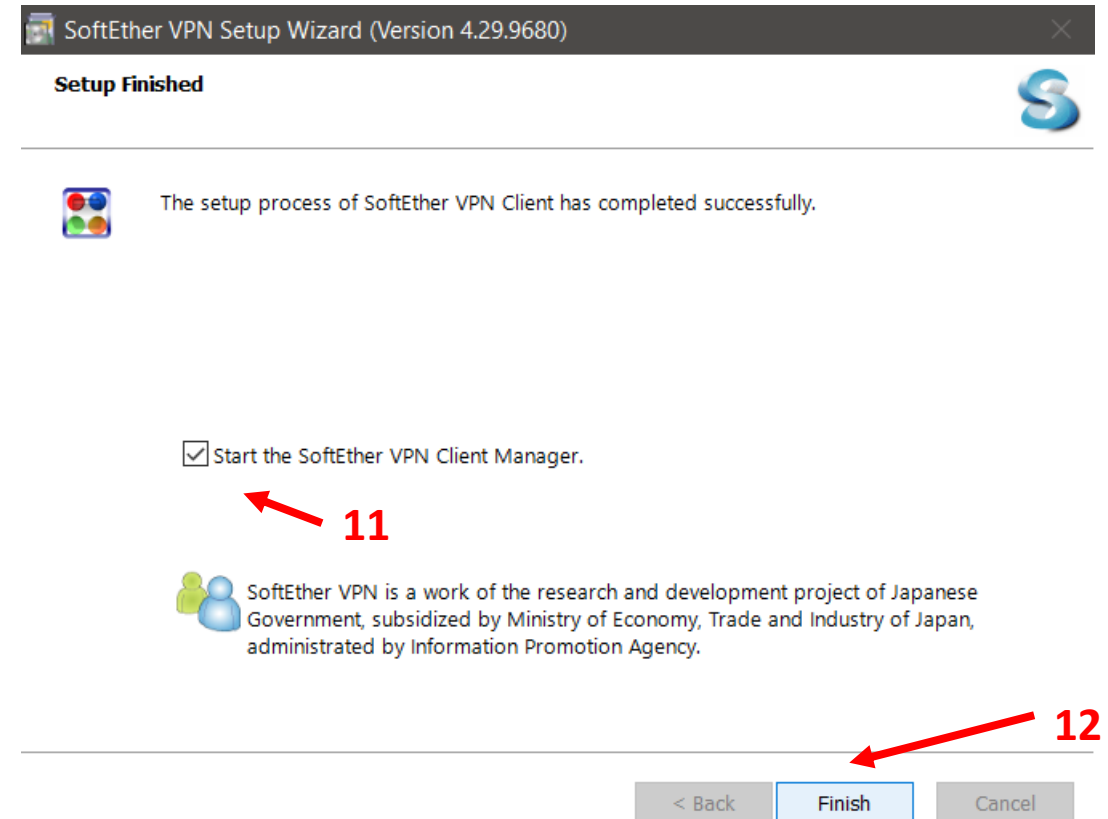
SoftEther VPN Setup Wizard (Version 4.29.9680)

Setup Finished

The setup process of SoftEther VPN Client has completed successfully.

Start the SoftEther VPN Client Manager.

11

SoftEther VPN is a work of the research and development project of Japanese Government, subsidized by Ministry of Economy, Trade and Industry of Japan, administrated by Information Promotion Agency.

12

< Back

Finish

Cancel